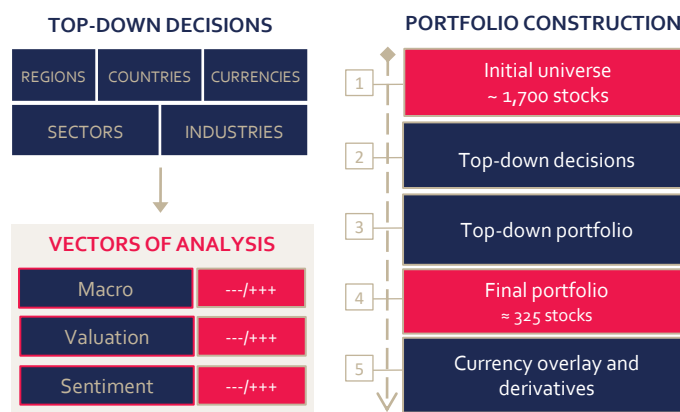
TOP-DOWN DECISIONS

REGIONS
COUNTRIES
CURRENCIES
SECTORS
INDUSTRIES

VECTORS OF ANALYSIS

| Macro | ---/+++ |
|---|---|
| Valuation | ---/+++ |
| Sentiment | ---/+++ |

PORTFOLIO CONSTRUCTION

1 Initial universe ~ 1,700 stocks

2 Top-down decisions

3 Top-down portfolio

4 Final portfolio ≈ 325 stocks

5 Currency overlay and derivatives